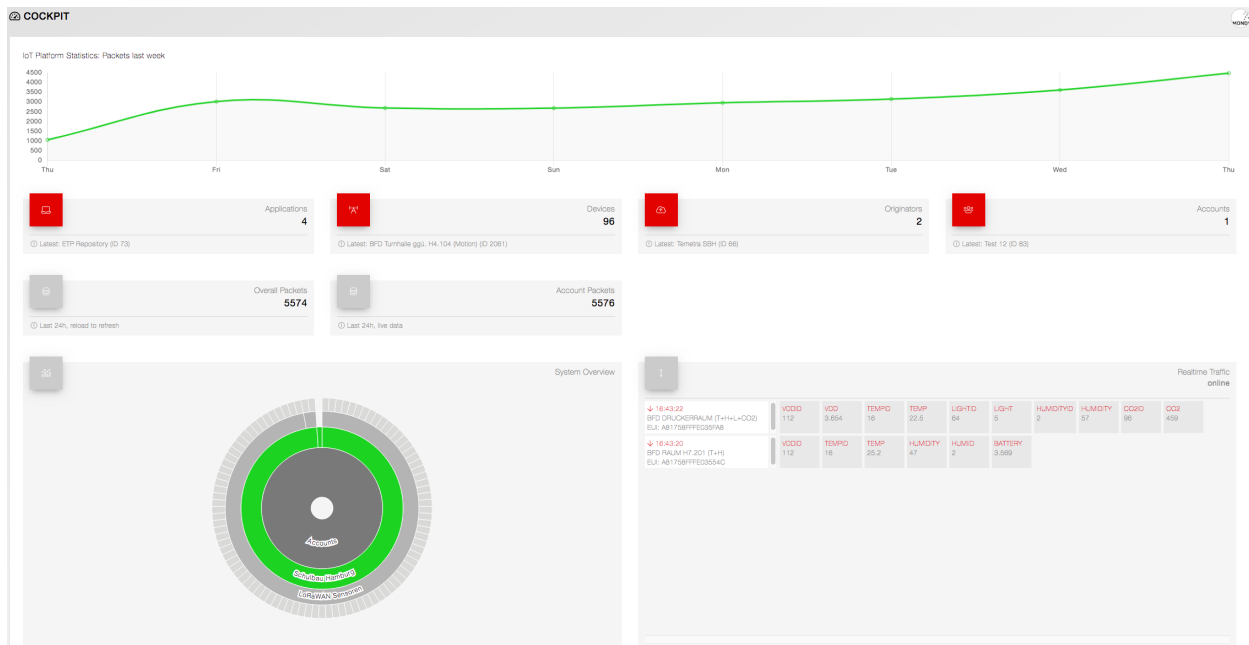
COCKPIT

MONDAY

IoT Platform Statistics: Packets last week

4500
4000
3500
3000
2500
2000
1500
1000
500
0

Thu Fri Sat Sun Mon Tue Wed Thu

Applications
4
Latest: ETP Repository (ID 73)

Devices
96
Latest: BFD Turnhalle ggü. H4.104 (Motion) (ID 2061)

Originators
2
Latest: Temetra SBH (ID 66)

Accounts
1
Latest: Test 12 (ID 83)

Overall Packets
5574
Last 24h, reload to refresh

Account Packets
5576
Last 24h, live data

System Overview

Accounts
Schulbau Hamburg
LoRaWAN Sensoren

Realtime Traffic
online

16:43:22
BFD DRUCKERRAUM (T+H+L+CO2)
EUI: A81758FFFE035FA8

| VDDID | VDD | TEMPID | TEMP | LIGHTID | LIGHT | HUMIDITYID | HUMIDITY | CO2ID | CO2 |
|---|---|---|---|---|---|---|---|---|---|
| 112 | 3.654 | 16 | 22.5 | 64 | 5 | 2 | 57 | 96 | 459 |

16:43:20
BFD RAUM H7.201 (T+H)
EUI: A81758FFFE03554C

| VDDID | TEMPID | TEMP | HUMIDITY | HUMID | BATTERY |
|---|---|---|---|---|---|
| 112 | 16 | 25.2 | 47 | 2 | 3.569 |